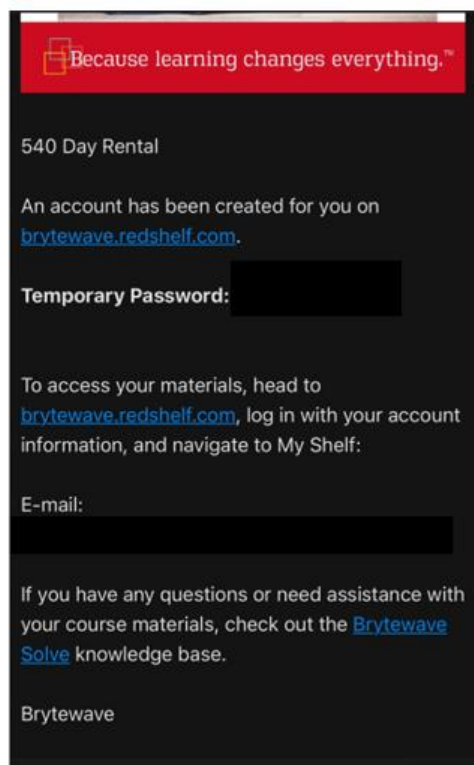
Because learning changes everything.™

540 Day Rental

An account has been created for you on brytewave.redshelf.com.

Temporary Password:

To access your materials, head to brytewave.redshelf.com, log in with your account information, and navigate to My Shelf:

E-mail:

If you have any questions or need assistance with your course materials, check out the Brytewave Solve knowledge base.

Brytewave